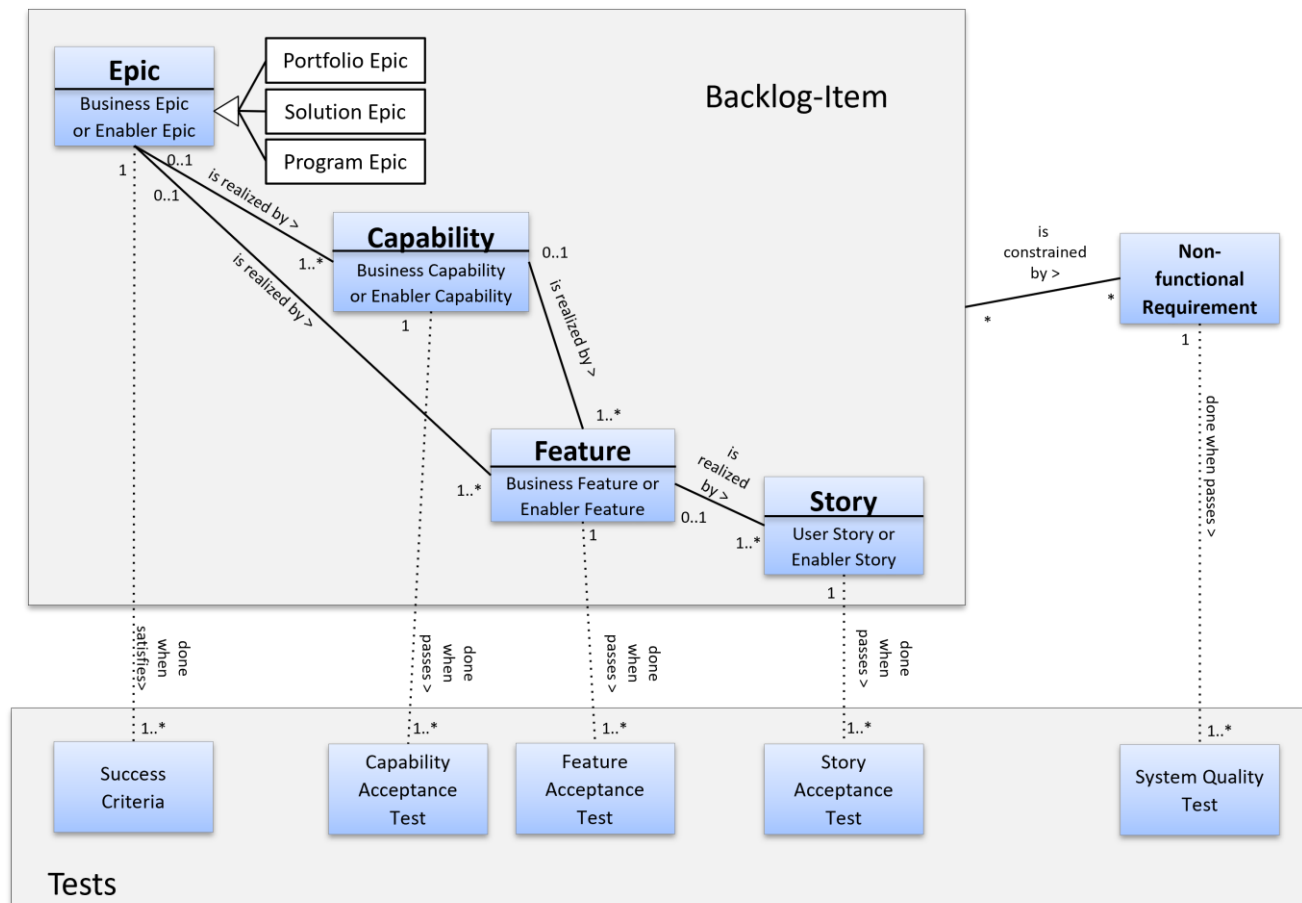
Epic
Business Epic or Enabler Epic

Portfolio Epic
Solution Epic
Program Epic

Backlog-Item

1
0..1
0..1
is realized by >
is realized by >
1..*

Capability
Business Capability or Enabler Capability
1
0..1
is realized by >
1..*

Feature
Business Feature or Enabler Feature
1..*
1
0..1
is realized by >
1..*

Story
User Story or Enabler Story
1

is constrained by >
*
*

Non-functional Requirement
1
done when passes >

done when satisfies>
done when passes >
done when passes >
done when passes >

1..*
Success Criteria
1..*
Capability Acceptance Test
1..*
Feature Acceptance Test
1..*
Story Acceptance Test
1..*
System Quality Test

Tests